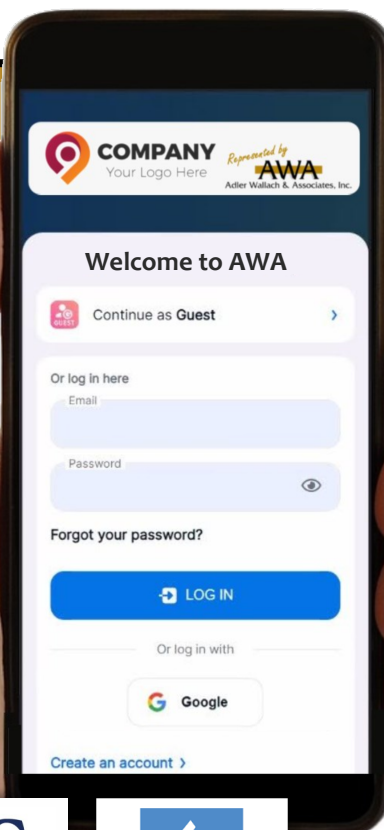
COMPANY
Your Logo Here

Represented by
AWA
Adler Wallach & Associates, Inc.

Welcome to AWA

GUEST
Continue as Guest >

Or log in here

Email

Password

Forgot your password?

LOG IN

Or log in with

Google

Create an account >